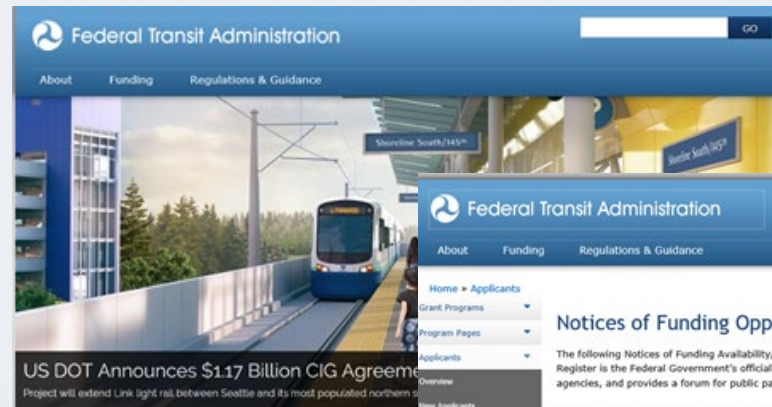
Federal Transit Administration

GO

About Funding Regulations & Guidance

Shoreline South/145th

Shoreline South/145th

US DOT Announces $1.17 Billion CIG Agreeme

Project will extend Link light rail between Seattle and its most populated northern s

Federal Transit Administration

About Funding Regulations & Guidance

Home » Applicants

Grant Programs

Program Pages

Applicants

Overview

View Applicants

Notices of Funding Opp

The following Notices of Funding Availability, Register is the Federal Government's official agencies, and provides a forum for public pa